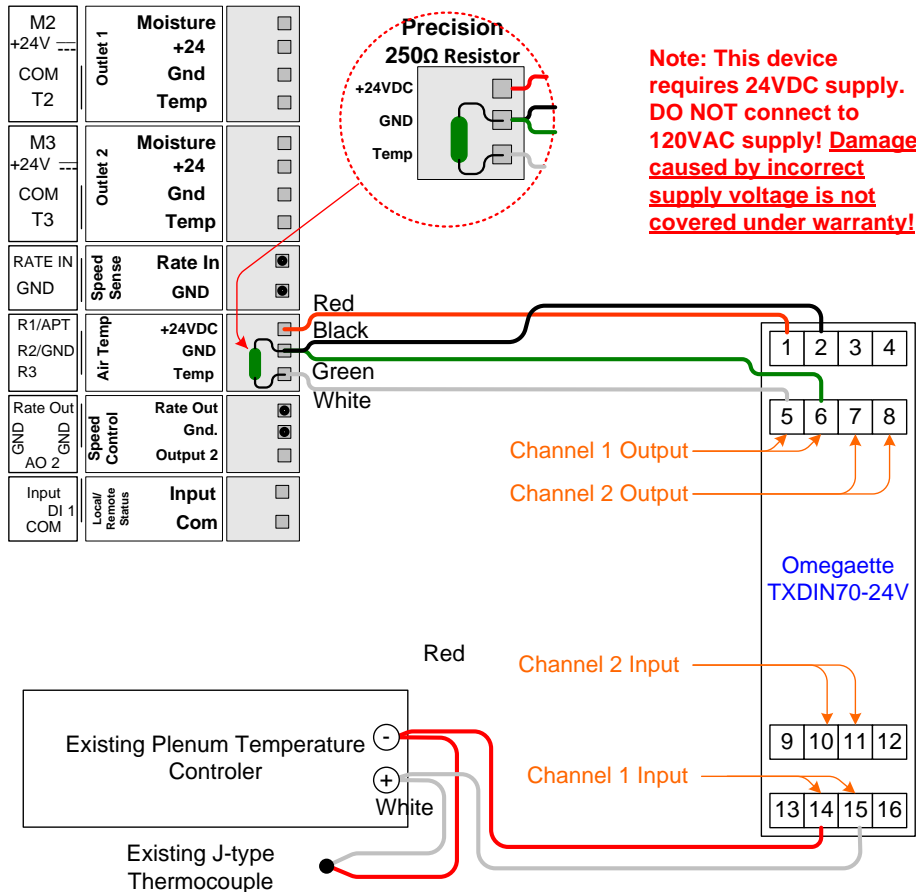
M2
+24V
COM
T2

Outlet 1
Moisture
+24
Gnd
Temp

M3
+24V
COM
T3

Outlet 2
Moisture
+24
Gnd
Temp

RATE IN
GND

Speed Sense
Rate In
GND

R1/APT
R2/GND
R3

Air Temp
+24VDC
GND
Temp

Rate Out
GND
GND
AO 2

Speed Control
Rate Out
Gnd.
Output 2

Input
DI 1
COM

Local/ Remote Status
Input
Com

Precision
250Ω Resistor
+24VDC
GND
Temp

Note: This device requires 24VDC supply. DO NOT connect to 120VAC supply! Damage caused by incorrect supply voltage is not covered under warranty!

Red
Black
Green
White

| 1 | 2 | 3 | 4 |
|---|---|---|---|
| 5 | 6 | 7 | 8 |

Channel 1 Output
Channel 2 Output

Omegaette
TXDIN70-24V

Red
Channel 2 Input

| 9 | 10 | 11 | 12 |
|---|---|---|---|

Channel 1 Input

| 13 | 14 | 15 | 16 |
|---|---|---|---|

Existing Plenum Temperature Controler
-
+
White

Existing J-type Thermocouple